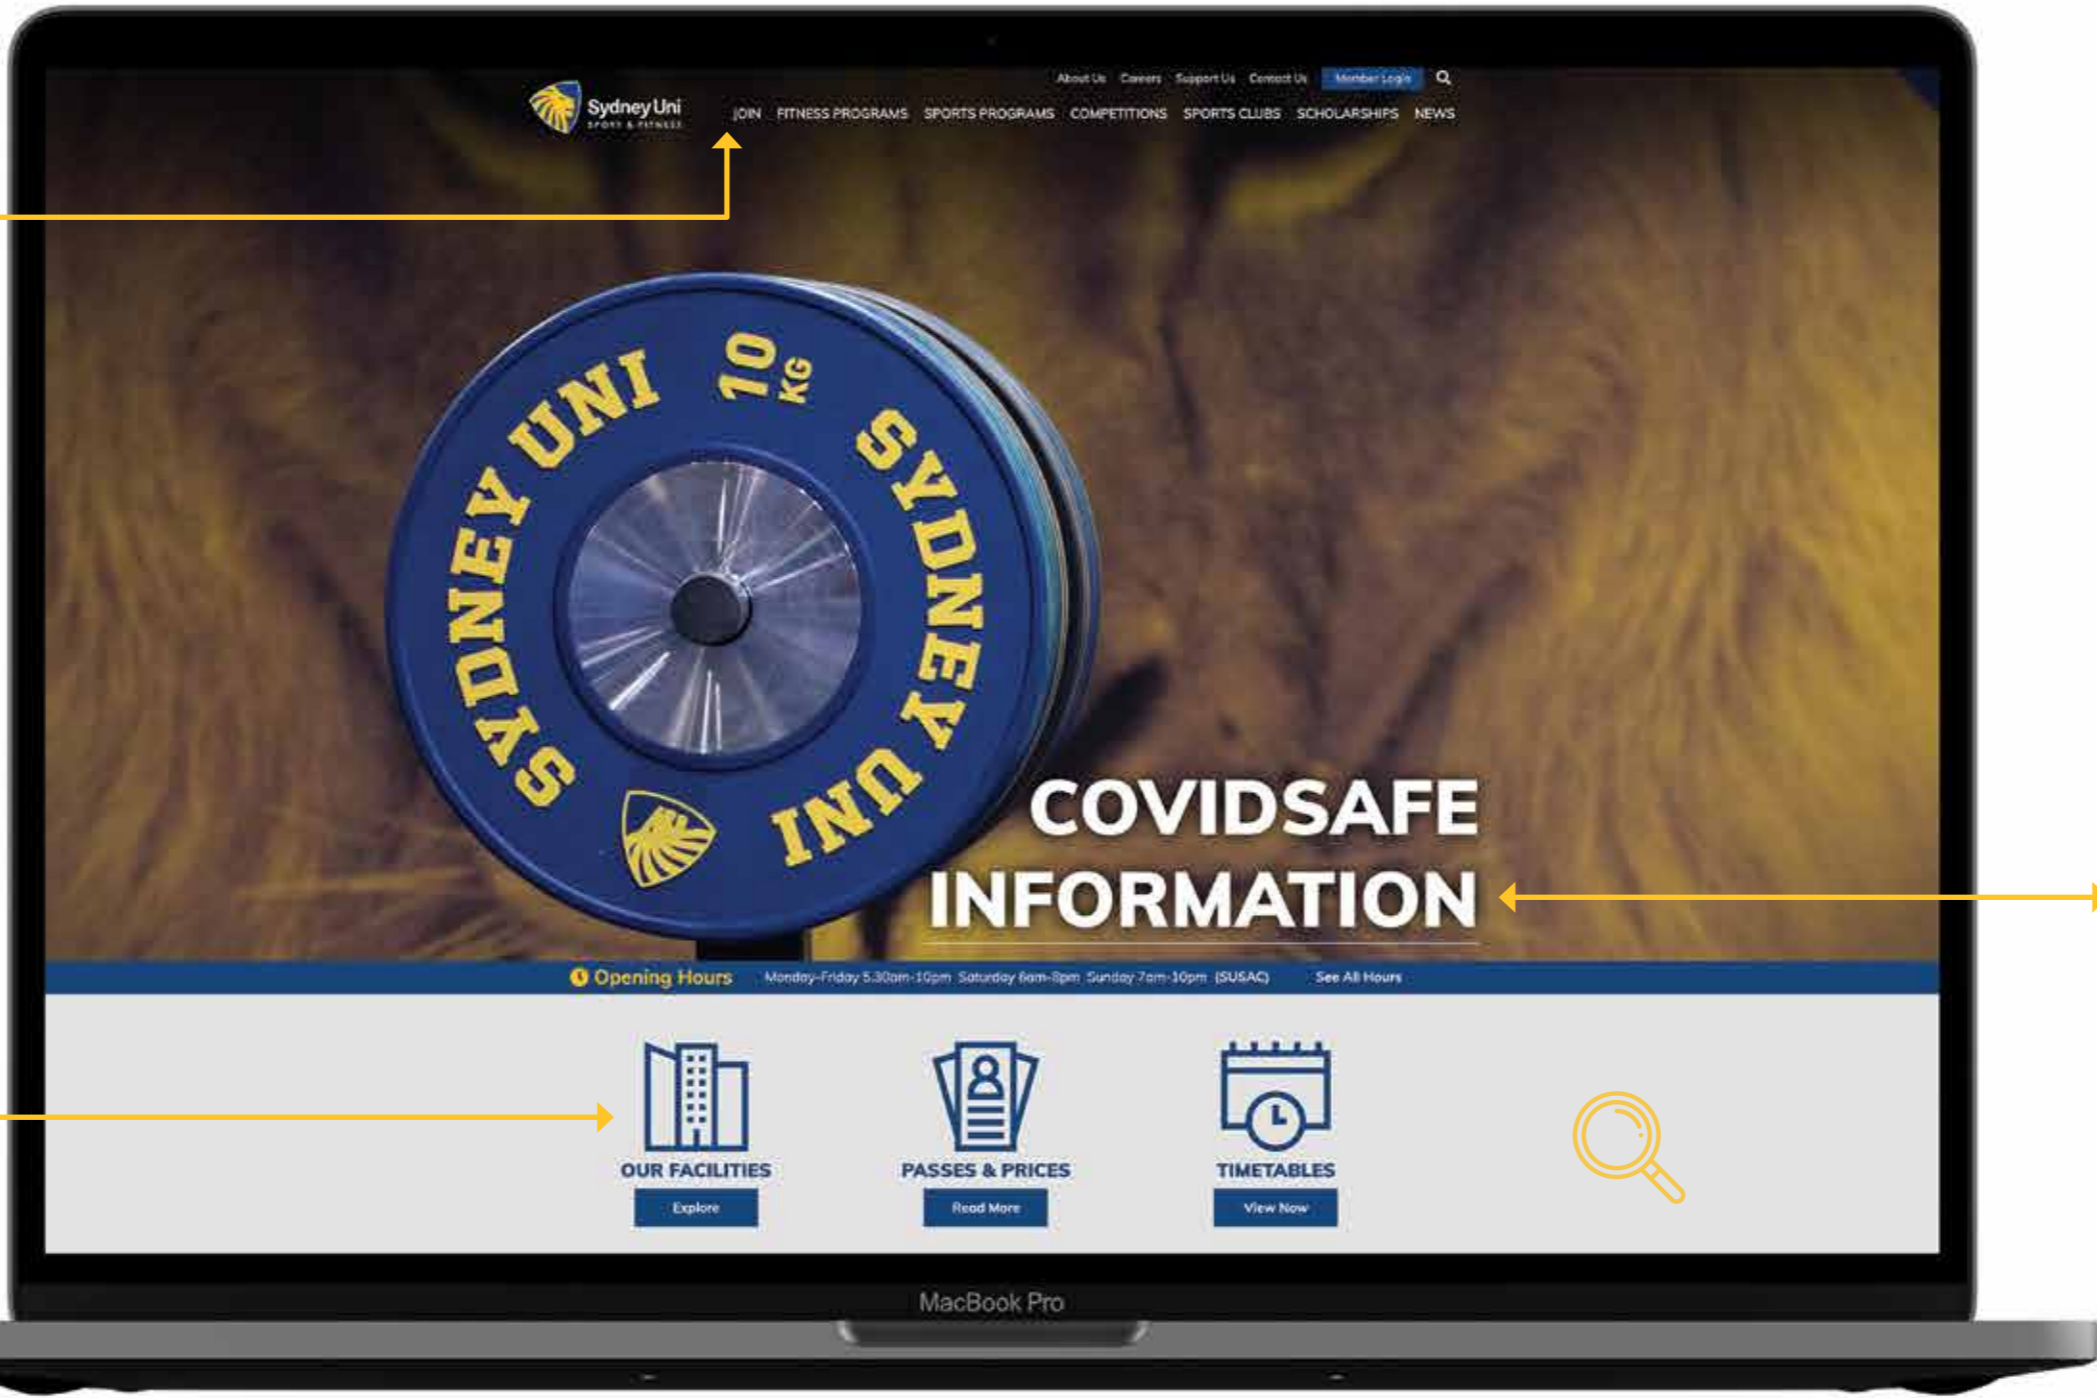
About Us Careers Support Us Contact Us Member Login

Sydney Uni SPORT & FITNESS

JOIN FITNESS PROGRAMS SPORTS PROGRAMS COMPETITIONS SPORTS CLUBS SCHOLARSHIPS NEWS

SYDNEY UNI 10 KG SYDNEY UNI

COVIDSAFE INFORMATION

Opening Hours Monday-Friday 5.30am-10pm Saturday 6am-8pm Sunday 7am-10pm (SUSAC) See All Hours

OUR FACILITIES
Explore

PASSES & PRICES
Read More

TIMETABLES
View Now

MacBook Pro